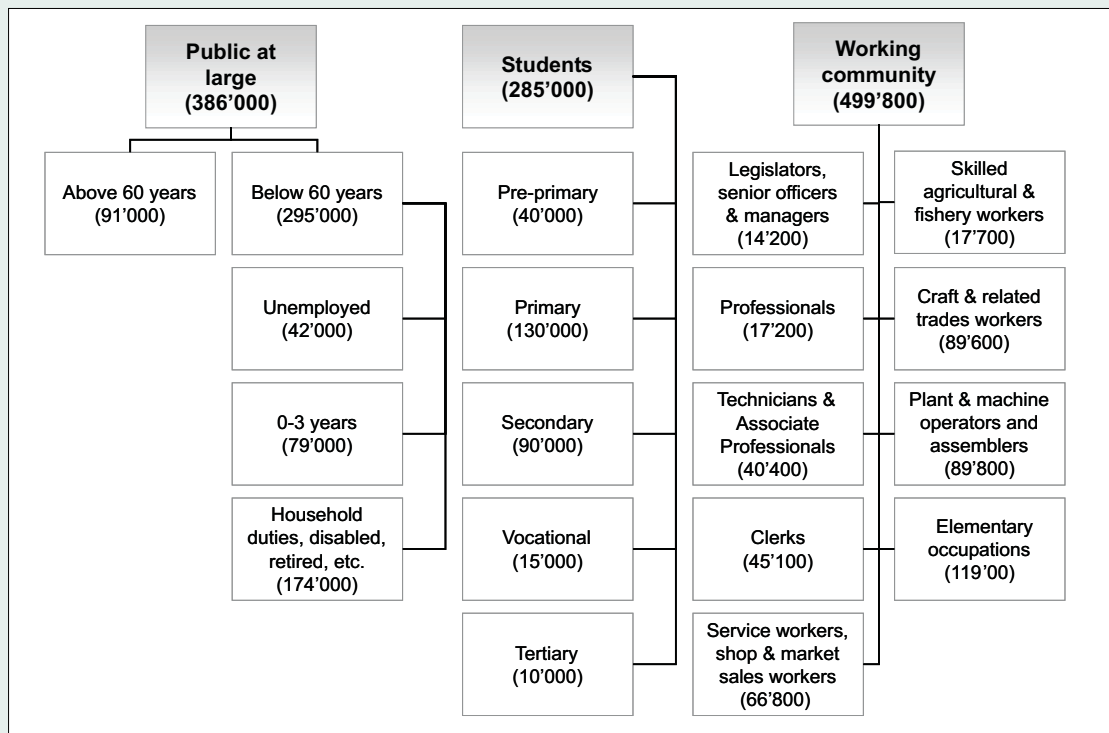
Public at large (386'000)

Above 60 years (91'000)

Below 60 years (295'000)

Unemployed (42'000)

0-3 years (79'000)

Household duties, disabled, retired, etc. (174'000)

Students (285'000)

Pre-primary (40'000)

Primary (130'000)

Secondary (90'000)

Vocational (15'000)

Tertiary (10'000)

Working community (499'800)

Legislators, senior officers & managers (14'200)

Professionals (17'200)

Technicians & Associate Professionals (40'400)

Clerks (45'100)

Service workers, shop & market sales workers (66'800)

Skilled agricultural & fishery workers (17'700)

Craft & related trades workers (89'600)

Plant & machine operators and assemblers (89'800)

Elementary occupations (119'00)